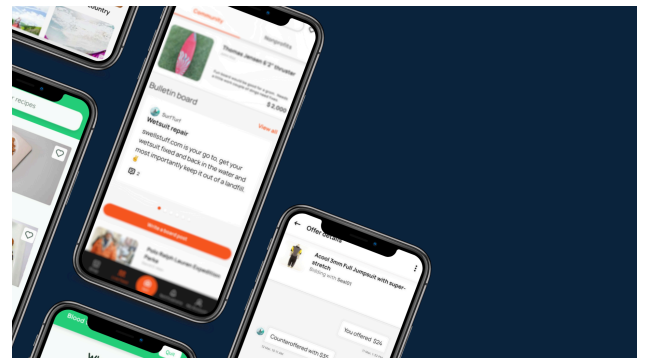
ountry

recipes

Community

Nonprofits

Thomas Jensen 6'2" Weuwer

Bulletin board

$ 2,000

SurfTurf

Wetsuit repair

View all

swellstuff.com is your go to, get your wetsuit fixed and back in the water and most importantly keep it out of a landfill.

2

Write a board post

Polo Ralph Lauren Expedition Pants

Offer details

Accel 3mm Full Jumpsuit with super-stretch

You offered $24

Counteroffered with $35

Blood